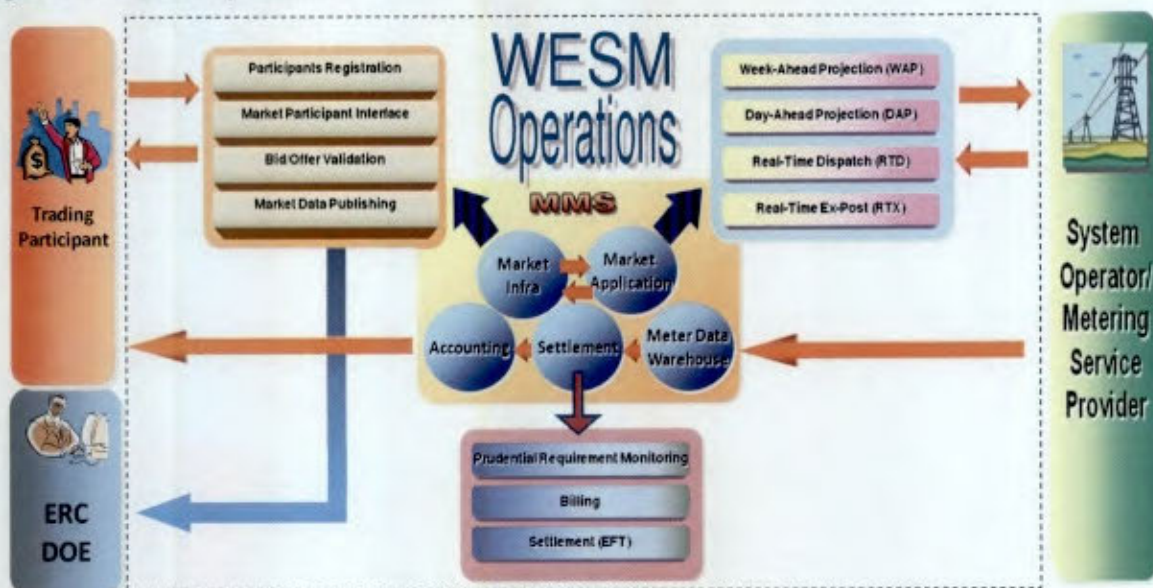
Trading Participant

Participants Registration

Market Participant Interface

Bid Offer Validation

Market Data Publishing

WESM Operations

MMS

Week-Ahead Projection (WAP)

Day-Ahead Projection (DAP)

Real-Time Dispatch (RTD)

Real-Time Ex-Post (RTX)

System Operator/ Metering Service Provider

Market Infra

Market Application

Accounting

Settlement

Meter Data Warehouse

ERC DOE

Prudential Requirement Monitoring

Billing

Settlement (EFT)